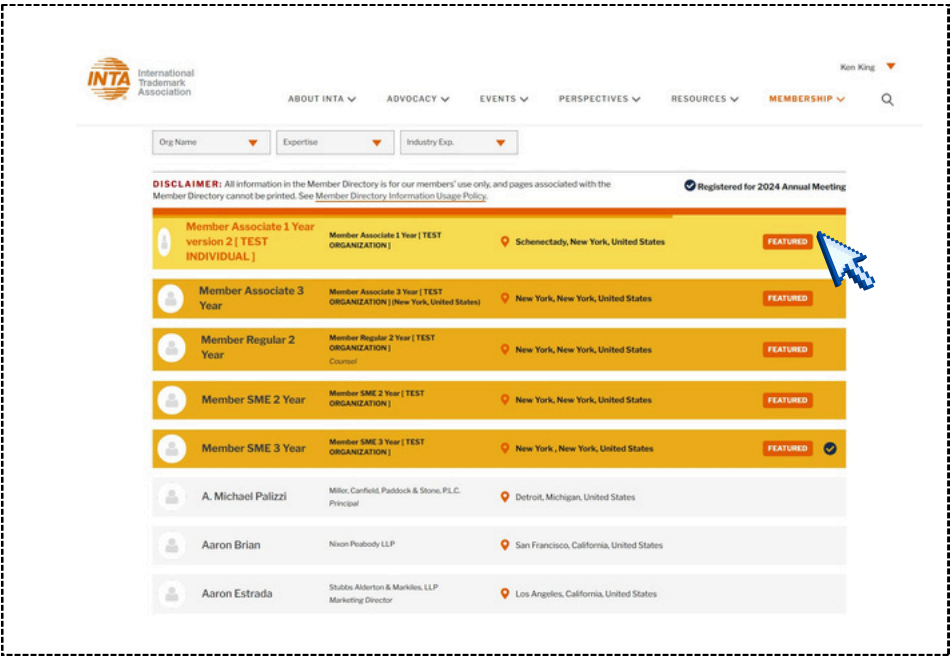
INTA International Trademark Association

Ken King

ABOUT INTA ADVOCACY EVENTS PERSPECTIVES RESOURCES MEMBERSHIP

Org Name
Expertise
Industry Exp.

DISCLAIMER: All information in the Member Directory is for our members' use only, and pages associated with the Member Directory cannot be printed. See Member Directory Information Usage Policy.

Registered for 2024 Annual Meeting

| Name | Organization | Location | |
|---|---|---|---|
| Member Associate 1 Year version 2 [ TEST INDIVIDUAL ] | Member Associate 1 Year [ TEST ORGANIZATION ] | Schenectady, New York, United States | FEATURED |
| Member Associate 3 Year | Member Associate 3 Year [ TEST ORGANIZATION ] (New York, United States) | New York, New York, United States | FEATURED |
| Member Regular 2 Year | Member Regular 2 Year [ TEST ORGANIZATION ] Counsel | New York, New York, United States | FEATURED |
| Member SME 2 Year | Member SME 2 Year [ TEST ORGANIZATION ] | New York, New York, United States | FEATURED |
| Member SME 3 Year | Member SME 3 Year [ TEST ORGANIZATION ] | New York , New York, United States | FEATURED |
| A. Michael Palizzi | Miller, Canfield, Paddock & Stone, P.L.C. Principal | Detroit, Michigan, United States | |
| Aaron Brian | Nixon Peabody LLP | San Francisco, California, United States | |
| Aaron Estrada | Stubbs Alderton & Markiles, LLP Marketing Director | Los Angeles, California, United States | |